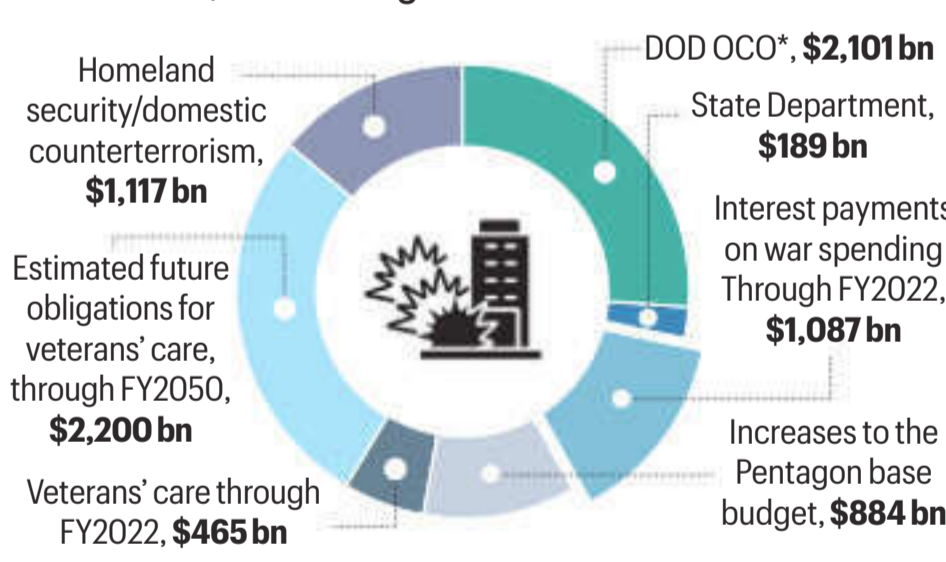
Homeland security/domestic counterterrorism, **$1,117 bn**

DOD OCO*, **$2,101 bn**

State Department, **$189 bn**

Interest payments on war spending Through FY2022, **$1,087 bn**

Estimated future obligations for veterans' care, through FY2050, **$2,200 bn**

Increases to the Pentagon base budget, **$884 bn**

Veterans' care through FY2022, **$465 bn**